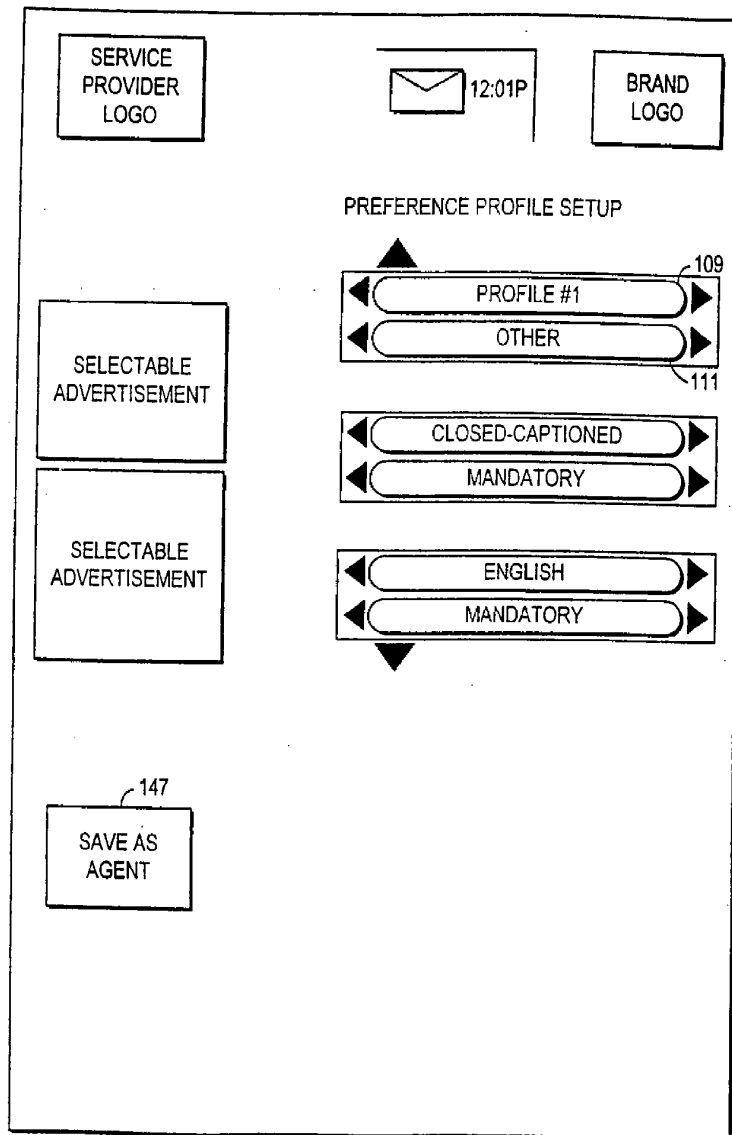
SERVICE PROVIDER LOGO

12:01P

BRAND LOGO

PREFERENCE PROFILE SETUP

109

PROFILE #1

OTHER

111

SELECTABLE ADVERTISEMENT

CLOSED-CAPTIONED

MANDATORY

SELECTABLE ADVERTISEMENT

ENGLISH

MANDATORY

147

SAVE AS AGENT